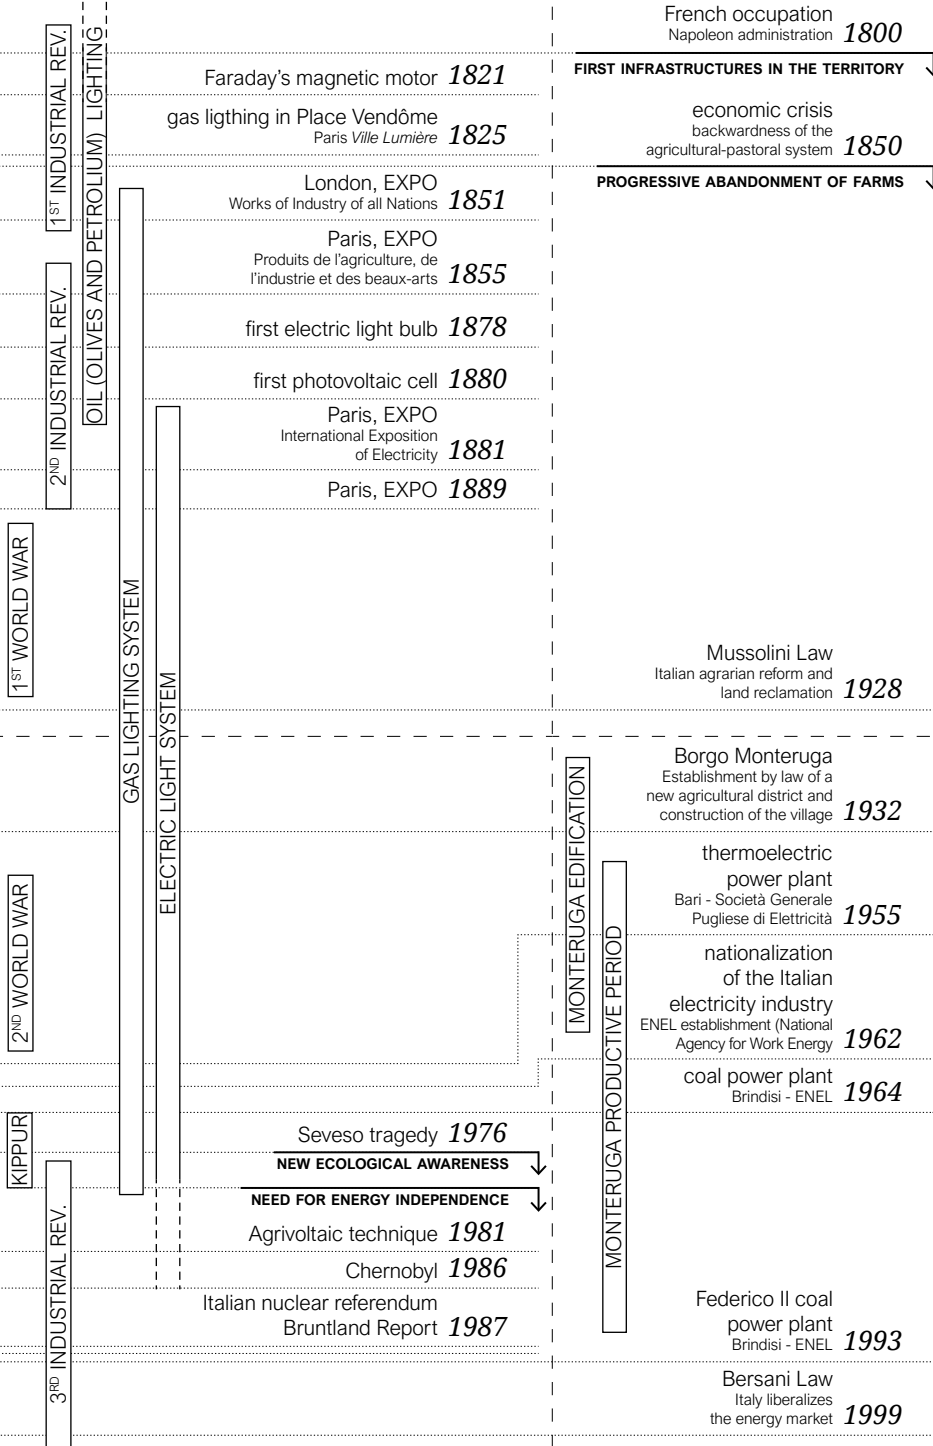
1ST INDUSTRIAL REV.

OIL (OLIVES AND PETROLIUM) LIGHTING

2ND INDUSTRIAL REV.

1ST WORLD WAR

GAS LIGHTING SYSTEM

ELECTRIC LIGHT SYSTEM

2ND WORLD WAR

KIPPUR

3RD INDUSTRIAL REV.

Faraday's magnetic motor 1821

gas ligthing in Place Vendôme
Paris Ville Lumière 1825

London, EXPO
Works of Industry of all Nations 1851

Paris, EXPO
Produits de l'agriculture, de l'industrie et des beaux-arts 1855

first electric light bulb 1878

first photovoltaic cell 1880

Paris, EXPO
International Exposition of Electricity 1881

Paris, EXPO 1889

Seveso tragedy 1976

NEW ECOLOGICAL AWARENESS

NEED FOR ENERGY INDEPENDENCE

Agrivoltaic technique 1981

Chernobyl 1986

Italian nuclear referendum
Bruntland Report 1987

French occupation
Napoleon administration 1800

FIRST INFRASTRUCTURES IN THE TERRITORY

economic crisis
backwardness of the agricultural-pastoral system 1850

PROGRESSIVE ABANDONMENT OF FARMS

Mussolini Law
Italian agrarian reform and land reclamation 1928

MONTERUGA EDIFICATION

MONTERUGA PRODUCTIVE PERIOD

Borgo Monteruga
Establishment by law of a new agricultural district and construction of the village 1932

thermoelectric power plant
Bari - Società Generale Pugliese di Elettricità 1955

nationalization of the Italian electricity industry
ENEL establishment (National Agency for Work Energy 1962

coal power plant
Brindisi - ENEL 1964

Federico II coal power plant
Brindisi - ENEL 1993

Bersani Law
Italy liberalizes the energy market 1999